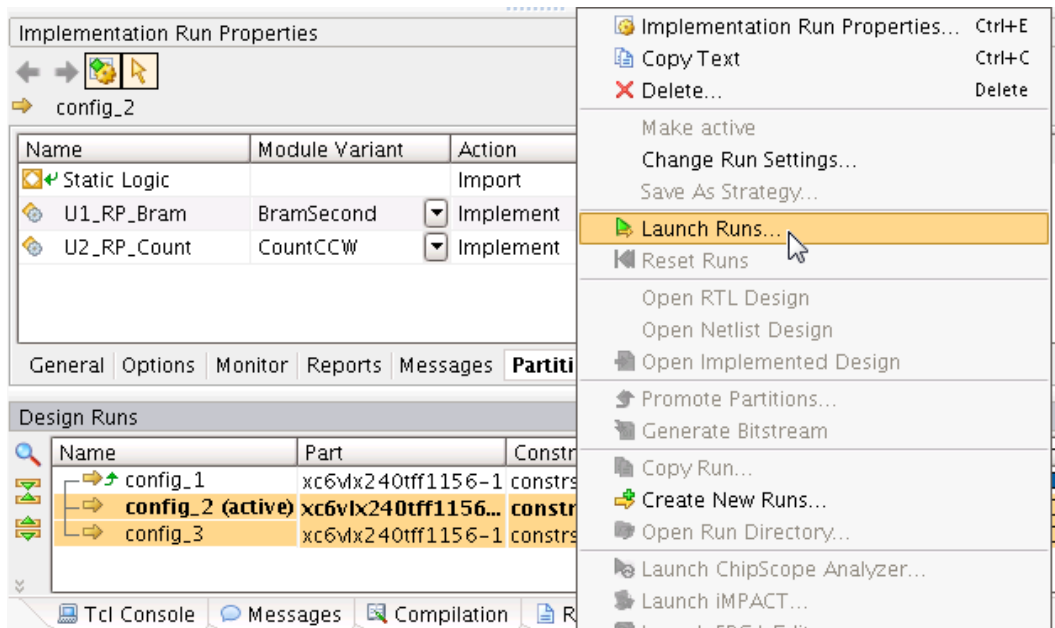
Implementation Run Properties

config_2

| Name | Module Variant | Action |
|---|---|---|
| Static Logic | | Import |
| U1_RP_Bram | BramSecond | Implement |
| U2_RP_Count | CountCCW | Implement |

General | Options | Monitor | Reports | Messages | Partiti

Design Runs

| Name | Part | Constr |
|---|---|---|
| config_1 | xc6vlx240tff1156-1 | constrs |
| config_2 (active) | xc6vlx240tff1156... | constr |
| config_3 | xc6vlx240tff1156-1 | constrs |

Tcl Console | Messages | Compilation | R

Implementation Run Properties... Ctrl+E
Copy Text Ctrl+C
Delete... Delete
Make active
Change Run Settings...
Save As Strategy...
Launch Runs...
Reset Runs
Open RTL Design
Open Netlist Design
Open Implemented Design
Promote Partitions...
Generate Bitstream
Copy Run...
Create New Runs...
Open Run Directory...
Launch ChipScope Analyzer...
Launch iMPACT...